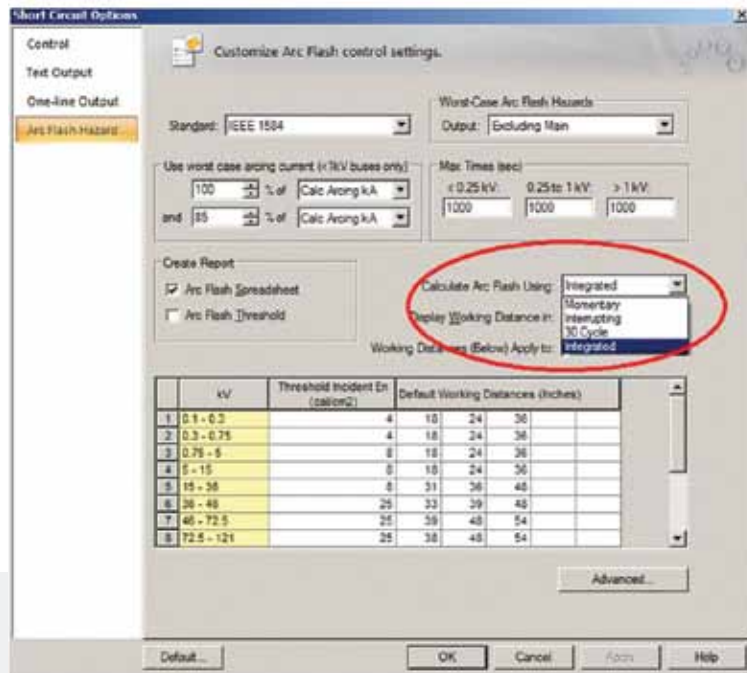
Short Circuit Options

Control
Text Output
One-line Output
Arc Flash Hazard

Customize Arc Flash control settings.

Standard: IEEE 1584

Worst-Case Arc Flash Hazards
Output: Excluding Main

Use worst case arcing current (<1kV buses only)
100 % of Calc Arcing kA
and 85 % of Calc Arcing kA

Max Times (sec)
< 0.25 kV: 1000
0.25 to 1 kV: 1000
> 1 kV: 1000

Create Report
Arc Flash Spreadsheet
Arc Flash Threshold

Calculate Arc Flash Using: Integrated
Momentary
Interrupting
30 Cycle
Integrated
Display Working Distance in:
Working Distances (Below) Apply to:

| | kV | Threshold Incident En (cal/cm2) | Default Working Distances (Inches) | | | | |
|---|---|---|---|---|---|---|---|
| 1 | 0.1 - 0.3 | 4 | 18 | 24 | 36 | | |
| 2 | 0.3 - 0.75 | 4 | 18 | 24 | 36 | | |
| 3 | 0.75 - 5 | 8 | 18 | 24 | 36 | | |
| 4 | 5 - 15 | 8 | 18 | 24 | 36 | | |
| 5 | 15 - 36 | 8 | 31 | 36 | 48 | | |
| 6 | 36 - 46 | 25 | 33 | 39 | 48 | | |
| 7 | 46 - 72.5 | 25 | 39 | 48 | 54 | | |
| 8 | 72.5 - 121 | 25 | 38 | 48 | 54 | | |

Advanced...

Default... OK Cancel Apply Help